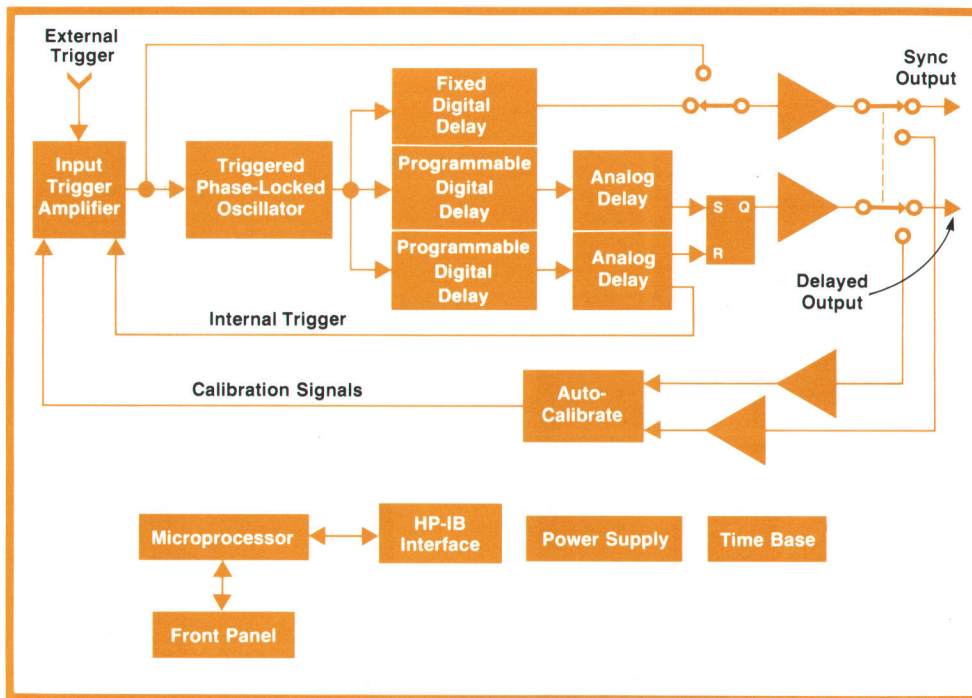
External Trigger

Input Trigger Amplifier

Triggered Phase-Locked Oscillator

Fixed Digital Delay

Programmable Digital Delay

Programmable Digital Delay

Analog Delay

Analog Delay

S Q

R

Sync Output

Delayed Output

Internal Trigger

Calibration Signals

Auto-Calibrate

Microprocessor

HP-IB Interface

Power Supply

Time Base

Front Panel